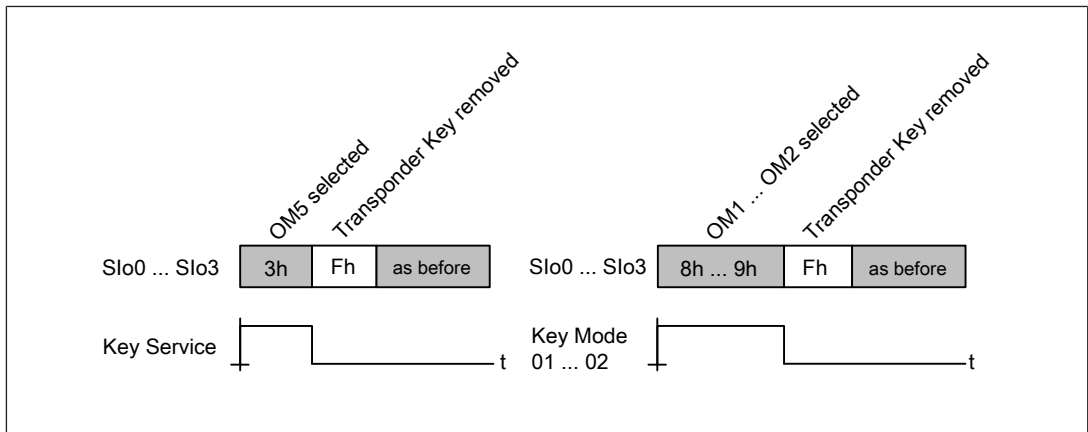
OM5 selected
Transponder Key removed

SIo0 ... SIo3

| 3h | Fh | as before |
|---|---|---|

Key Service

t

OM1 ... OM2 selected
Transponder Key removed

SIo0 ... SIo3

| 8h ... 9h | Fh | as before |
|---|---|---|

Key Mode 01 ... 02

t